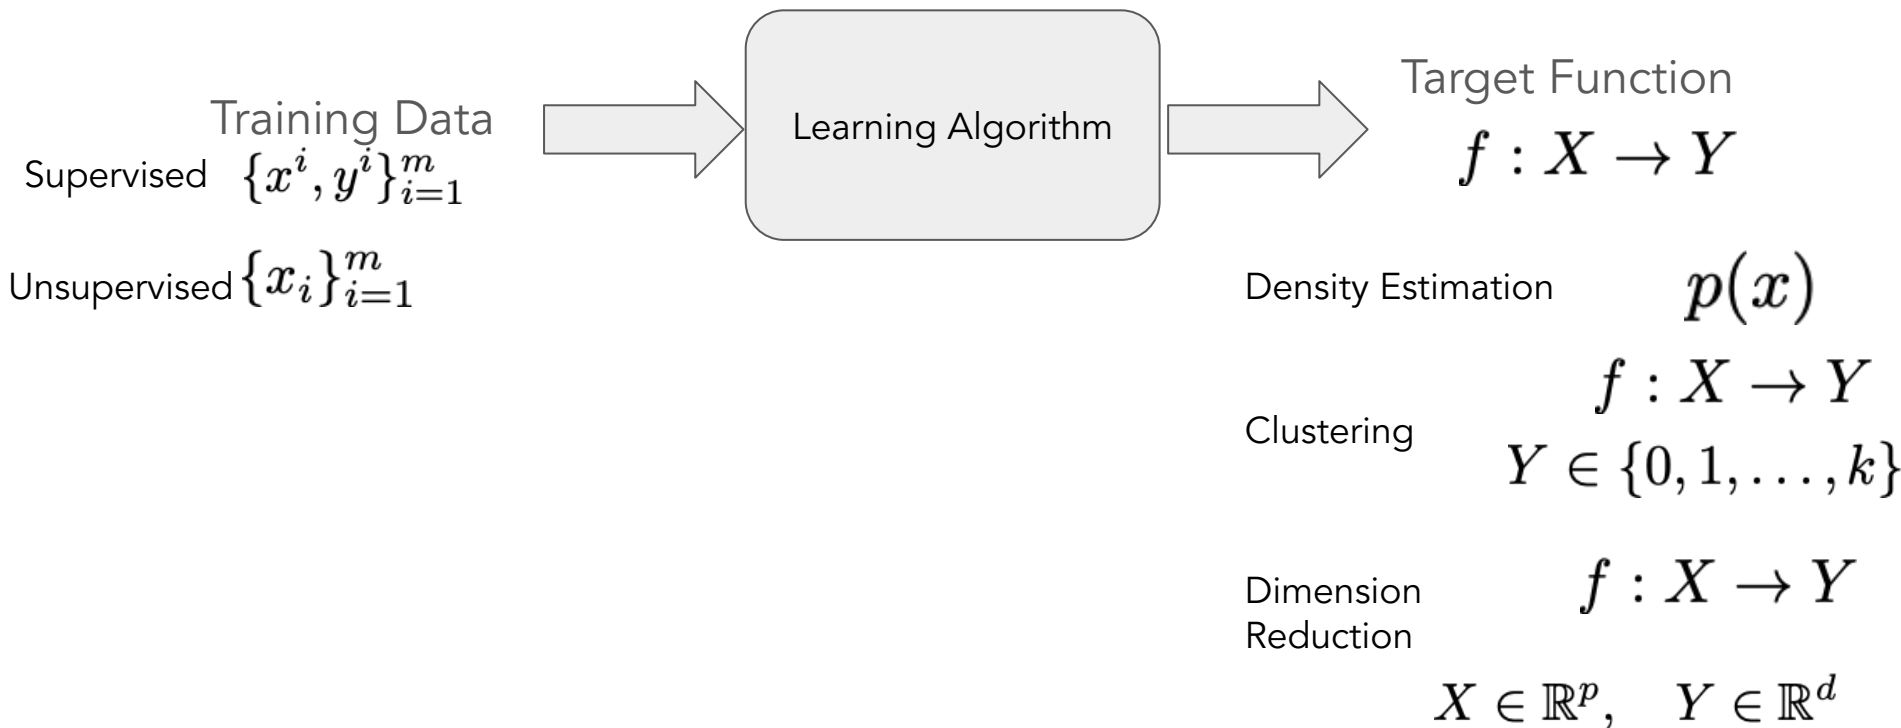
Training Data

Supervised $\{x^i, y^i\}_{i=1}^m$

Unsupervised $\{x_i\}_{i=1}^m$

Learning Algorithm

Target Function

$f : X \to Y$

Density Estimation $p(x)$

Clustering $f : X \to Y$ $Y \in \{0, 1, \ldots, k\}$

Dimension Reduction $f : X \to Y$

$X \in \mathbb{R}^p, \quad Y \in \mathbb{R}^d$